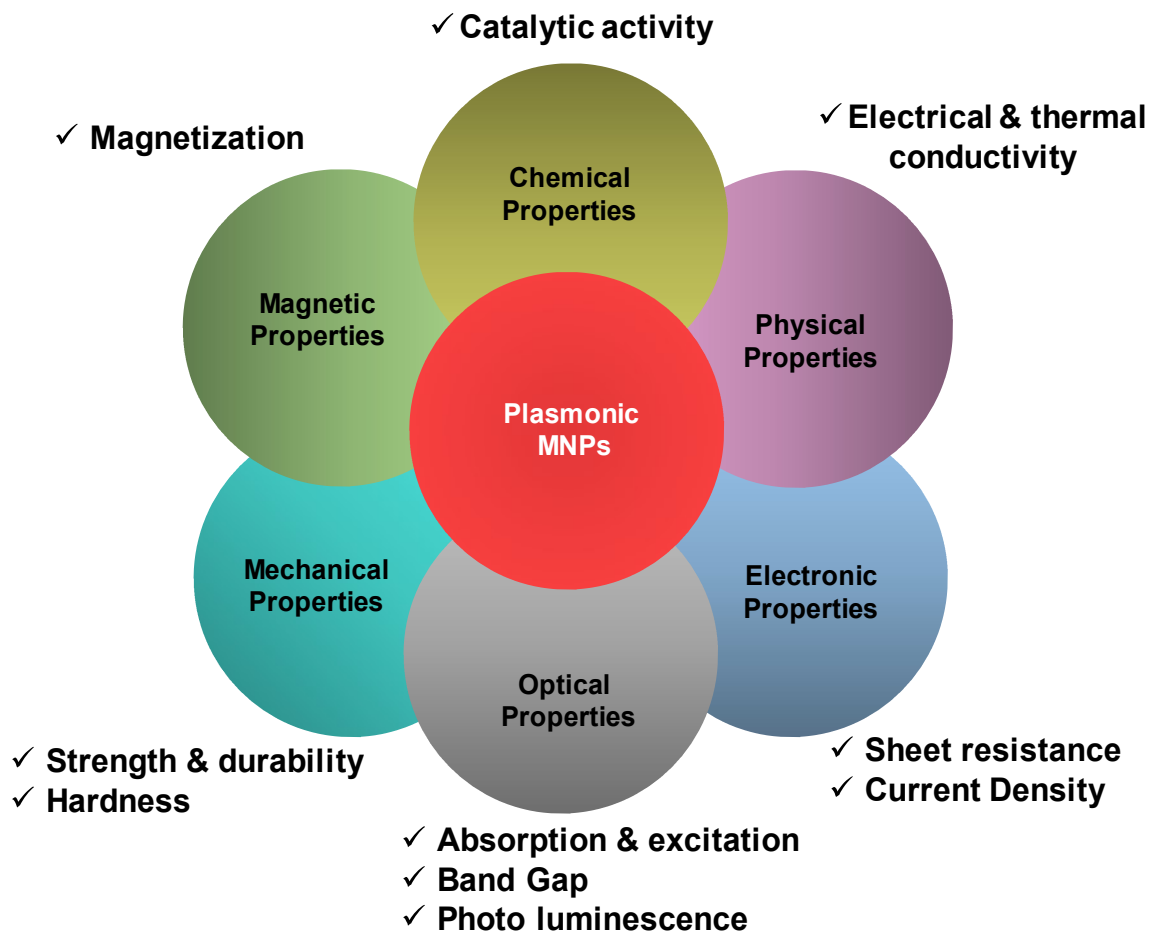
✓ Catalytic activity

✓ Magnetization

✓ Electrical & thermal conductivity

Chemical Properties

Magnetic Properties

Physical Properties

Plasmonic MNPs

Mechanical Properties

Electronic Properties

Optical Properties

✓ Strength & durability
✓ Hardness

✓ Sheet resistance
✓ Current Density

✓ Absorption & excitation
✓ Band Gap
✓ Photo luminescence